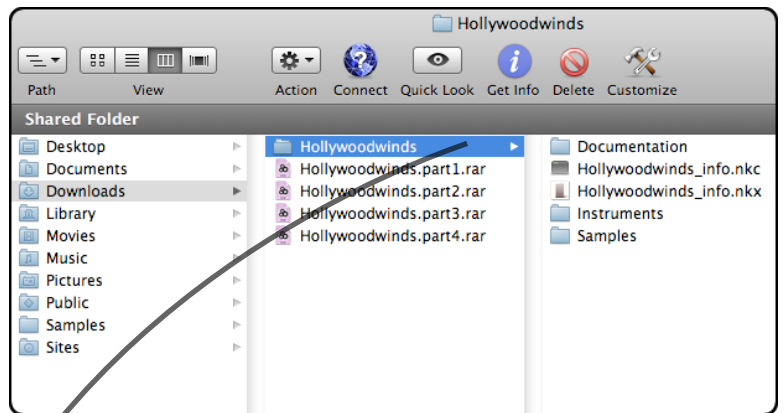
Hollywoodwinds

Path View Action Connect Quick Look Get Info Delete Customize

Shared Folder

Desktop
Documents
Downloads
Library
Movies
Music
Pictures
Public
Samples
Sites

Hollywoodwinds
Hollywoodwinds.part1.rar
Hollywoodwinds.part2.rar
Hollywoodwinds.part3.rar
Hollywoodwinds.part4.rar

Documentation
Hollywoodwinds_info.nkc
Hollywoodwinds_info.nkx
Instruments
Samples